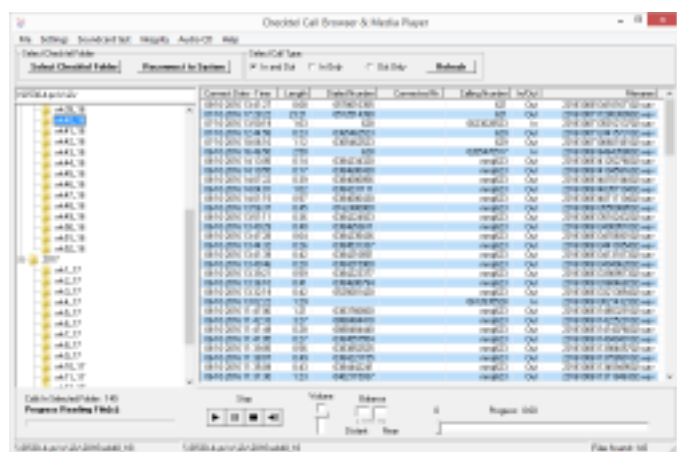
Checktel Call Browser & Media Player

File Settings Soundcard test Integrity Audio-CD Help

Select Checktel Folder
Select Checktel Folder
Reconnect to System

Select Call Type
In and Out
In Only
Out Only
Refresh

Connect Date - Time | Length | Dialled Number | Connected No | Calling Number | In/Out | Filename

2017

Calls in Selected Folder: 145
Progress Reading File(s)

Stop
Volume
Balance
Progress: 0:00

Files found: 145